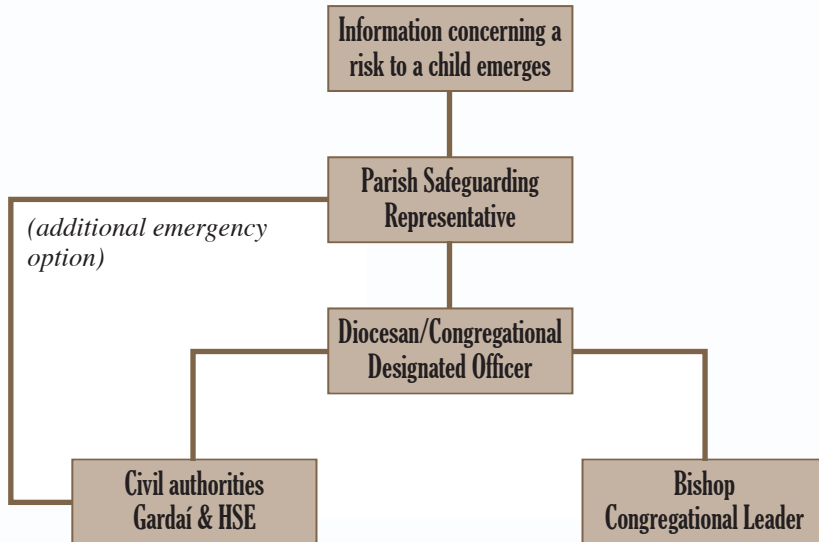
Information concerning a risk to a child emerges

Parish Safeguarding Representative

(additional emergency option)

Diocesan/Congregational Designated Officer

Civil authorities Gardaí & HSE

Bishop Congregational Leader